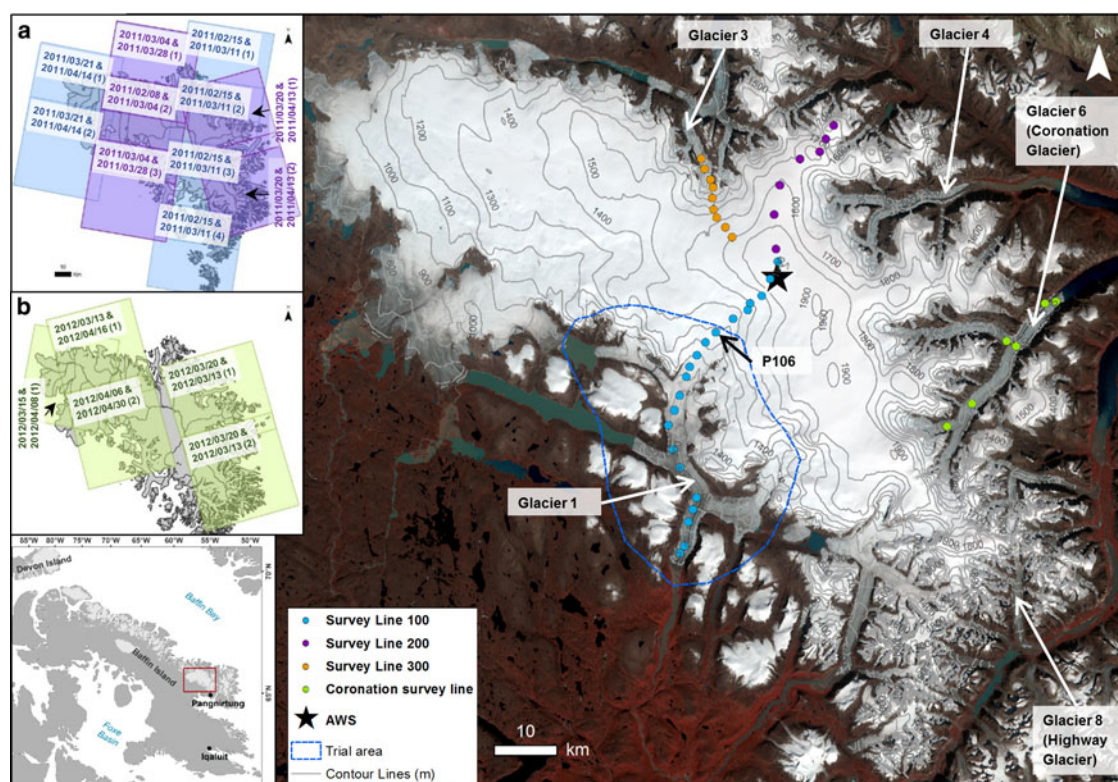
a

2011/03/21 & 2011/04/14 (1)

2011/03/04 & 2011/03/28 (1)

2011/02/15 & 2011/03/11 (1)

2011/03/21 & 2011/04/14 (2)

2011/02/08 & 2011/03/04 (2)

2011/02/15 & 2011/03/11 (2)

2011/03/20 & 2011/04/13 (1)

2011/03/04 & 2011/03/28 (3)

2011/02/15 & 2011/03/11 (3)

2011/03/20 & 2011/04/13 (2)

2011/02/15 & 2011/03/11 (4)

b

2012/03/13 & 2012/04/16 (1)

2012/03/15 & 2012/04/08 (1)

2012/04/06 & 2012/04/30 (2)

2012/03/20 & 2012/03/13 (1)

2012/03/20 & 2012/03/13 (2)

85°W 80°W 75°W 70°W 65°W 60°W 55°W 50°W

Devon Island

Baffin Bay

Baffin Island

Pangnirtung

Foxe Basin

Iqaluit

Glacier 3

Glacier 4

Glacier 6 (Coronation Glacier)

P106

Glacier 1

Glacier 8 (Highway Glacier)

1200 1400 1500 1300 1100 1400 900 1000 1600 1700 1800 1900 1500 1300 1400

Survey Line 100

Survey Line 200

Survey Line 300

Coronation survey line

AWS

Trial area

Contour Lines (m)

10 km